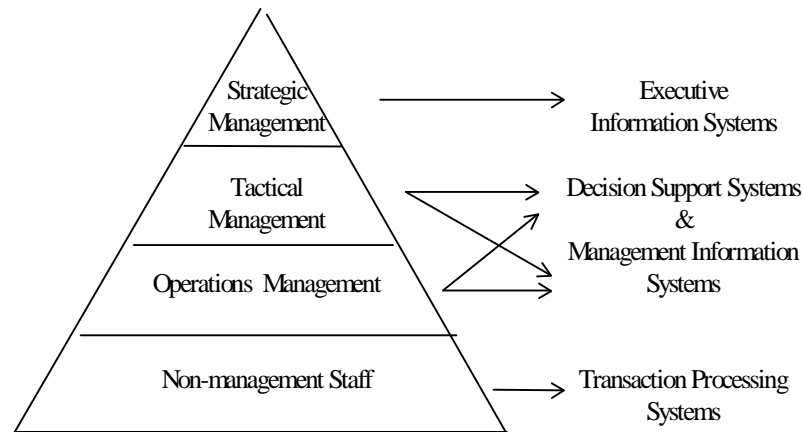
Strategic Management

Executive Information Systems

Tactical Management

Decision Support Systems & Management Information Systems

Operations Management

Non-management Staff

Transaction Processing Systems